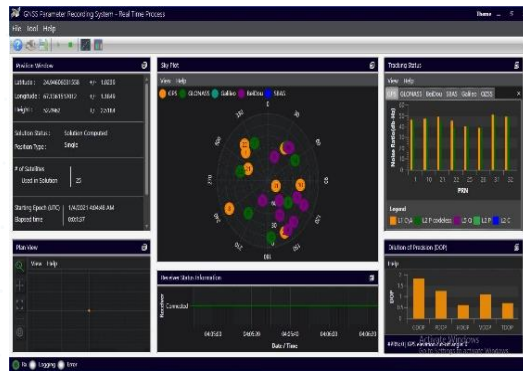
GNSS Parameter Recording System - Real Time Process

Theme

File Tool Help

Position Window

Latitude : 24.04606631508 +/- 1.8235

Longitude : 67.33651151812 +/- 1.1646

Height : 52.0962 +/- 3.0284

Solution Status : Solution Computed

Position Type : Single

# of Satellites Used in Solution : 25

Starting Epoch (UTC) : 1/4/2021 4:04:46 AM

Elapsed time : 00:01:37

Sky Plot

View Help

GPS GLONASS Galileo BeiDou SBAS

Tracking Status

View Help

GPS GLONASS BeiDou SBAS Galileo QZSS

Noise Ratio(dB-Hz)

1 10 21 22 23 24 31 32

PRN

Legend

L1 C/A L2 P(codeless) L2 C L1 P L2 C

Plan View

View Help

Receiver Status Information

Receiver

Connected

04:05:03 04:05:20 04:05:40 04:06:00 04:06:20

Date / Time

Dilution of Precision (DOP)

Help

GDOP PDOP HDOP VDOP TDOP

Activate Windows

Go to Settings to activate Windows.

Fix Logging Error